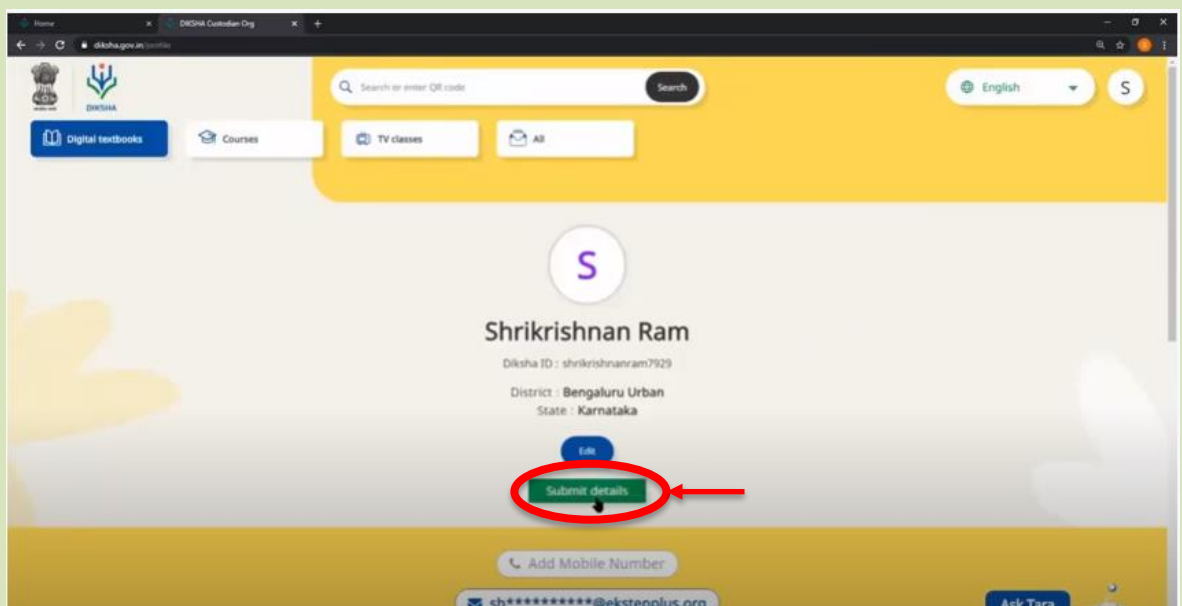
Home
DIKSHA Custodian Org
diksha.gov.in/profile

DIKSHA

Search or enter QR code
Search
English
S

Digital textbooks
Courses
TV classes
All

S

Shrikrishnan Ram

Diksha ID : shrikrishnanram7929

District : Bengaluru Urban
State : Karnataka

Edit

Submit details

Add Mobile Number

sh**********@ekstepplus.org

Ask Tara